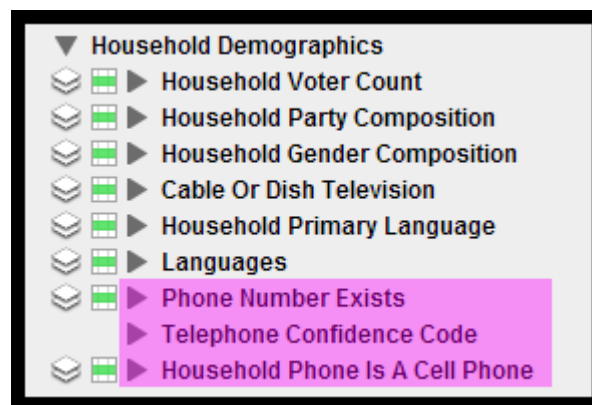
Household Demographics
Household Voter Count
Household Party Composition
Household Gender Composition
Cable Or Dish Television
Household Primary Language
Languages
Phone Number Exists
Telephone Confidence Code
Household Phone Is A Cell Phone